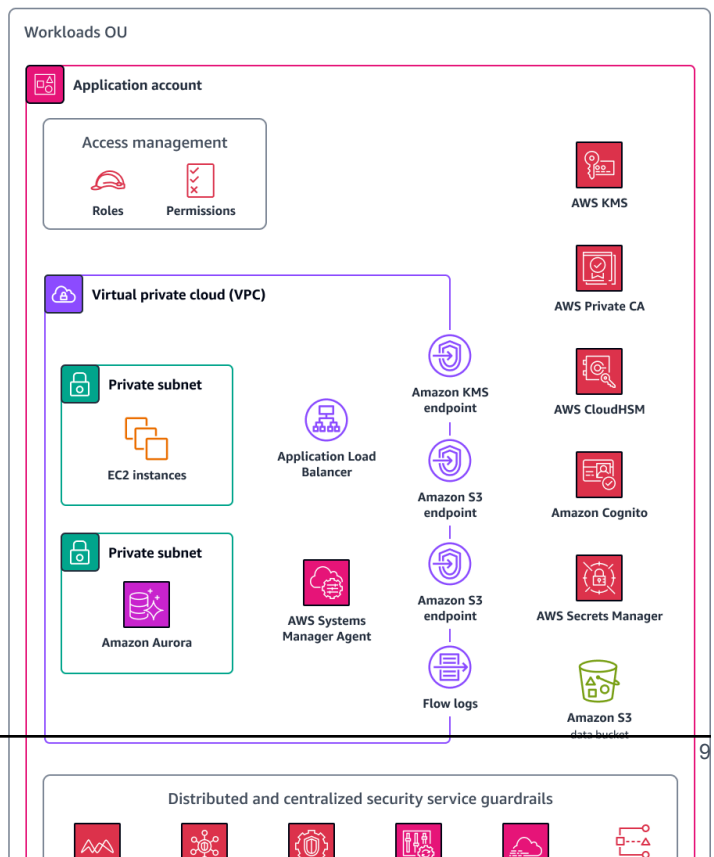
Workloads OU

Application account

Access management

Roles

Permissions

AWS KMS

Virtual private cloud (VPC)

AWS Private CA

Private subnet

EC2 instances

Application Load Balancer

Amazon KMS endpoint

AWS CloudHSM

Amazon S3 endpoint

Amazon Cognito

Private subnet

Amazon Aurora

AWS Systems Manager Agent

Amazon S3 endpoint

AWS Secrets Manager

Flow logs

Amazon S3 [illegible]

9

Distributed and centralized security service guardrails